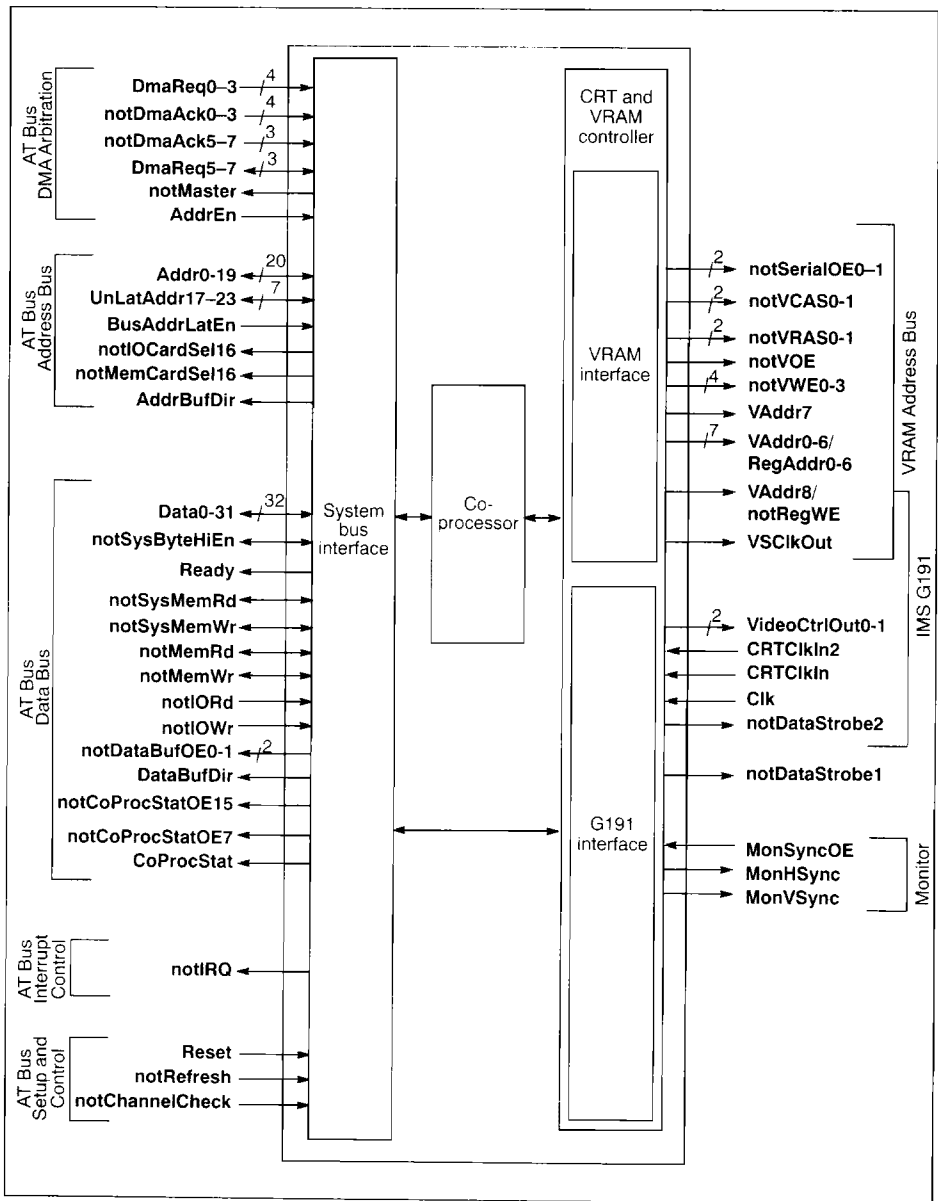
AT Bus DMA Arbitration

DmaReq0–3 4
notDmaAck0–3 4
notDmaAck5–7 3
DmaReq5–7 3
notMaster
AddrEn

AT Bus Address Bus

Addr0-19 20
UnLatAddr17–23 7
BusAddrLatEn
notIOCardSel16
notMemCardSel16
AddrBufDir

AT Bus Data Bus

Data0-31 32
notSysByteHiEn
Ready
notSysMemRd
notSysMemWr
notMemRd
notMemWr
notIORd
notIOWr
notDataBufOE0-1 2
DataBufDir
notCoProcStatOE15
notCoProcStatOE7
CoProcStat

AT Bus Interrupt Control

notIRQ

AT Bus Setup and Control

Reset
notRefresh
notChannelCheck

System bus interface

Co-processor

CRT and VRAM controller

VRAM interface

G191 interface

2 notSerialOE0–1
2 notVCAS0-1
2 notVRAS0-1
notVOE
4 notVWE0-3
VAddr7
7 VAddr0-6/ RegAddr0-6
VAddr8/ notRegWE
VSClkOut

VRAM Address Bus

2 VideoCtrlOut0-1
CRTClkIn2
CRTClkIn
Clk
notDataStrobe2

IMS G191

notDataStrobe1

MonSyncOE
MonHSync
MonVSync

Monitor